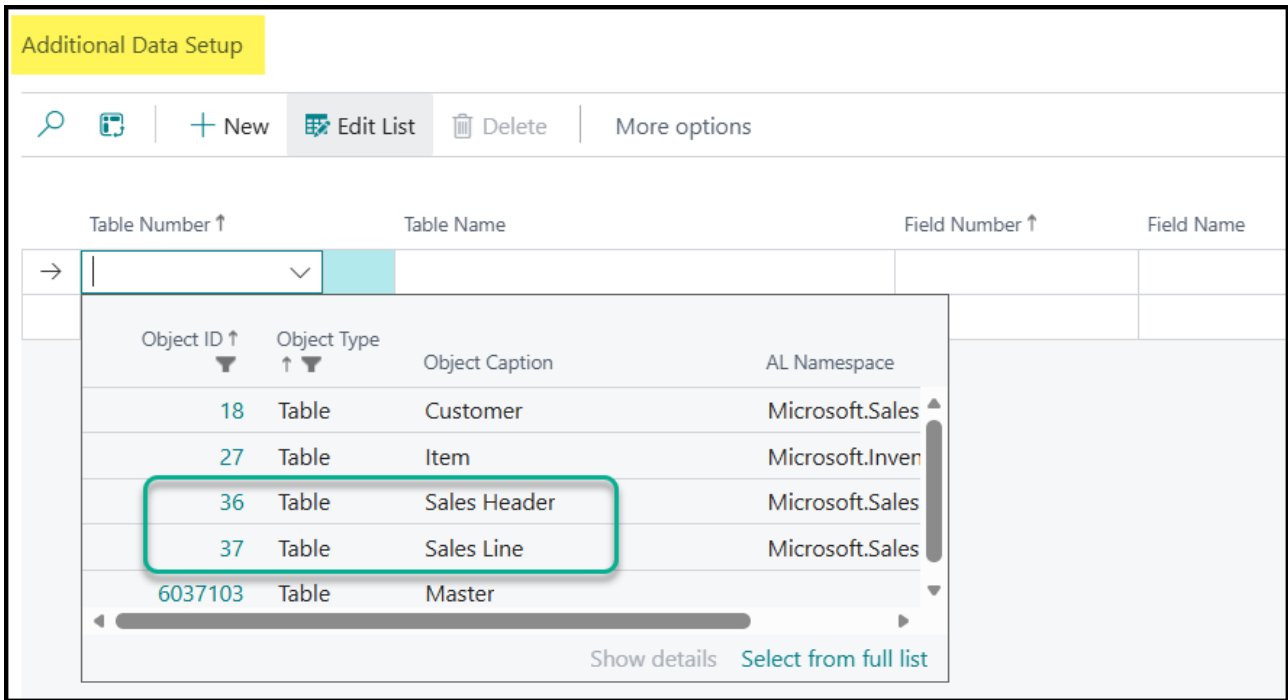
Additional Data Setup

+ New Edit List Delete More options

| Table Number ↑ | Table Name | Field Number ↑ | Field Name |
|---|---|---|---|
| → | | | |

| Object ID ↑ | Object Type ↑ | Object Caption | AL Namespace |
|---|---|---|---|
| 18 | Table | Customer | Microsoft.Sales |
| 27 | Table | Item | Microsoft.Inven |
| 36 | Table | Sales Header | Microsoft.Sales |
| 37 | Table | Sales Line | Microsoft.Sales |
| 6037103 | Table | Master | |

Show details Select from full list